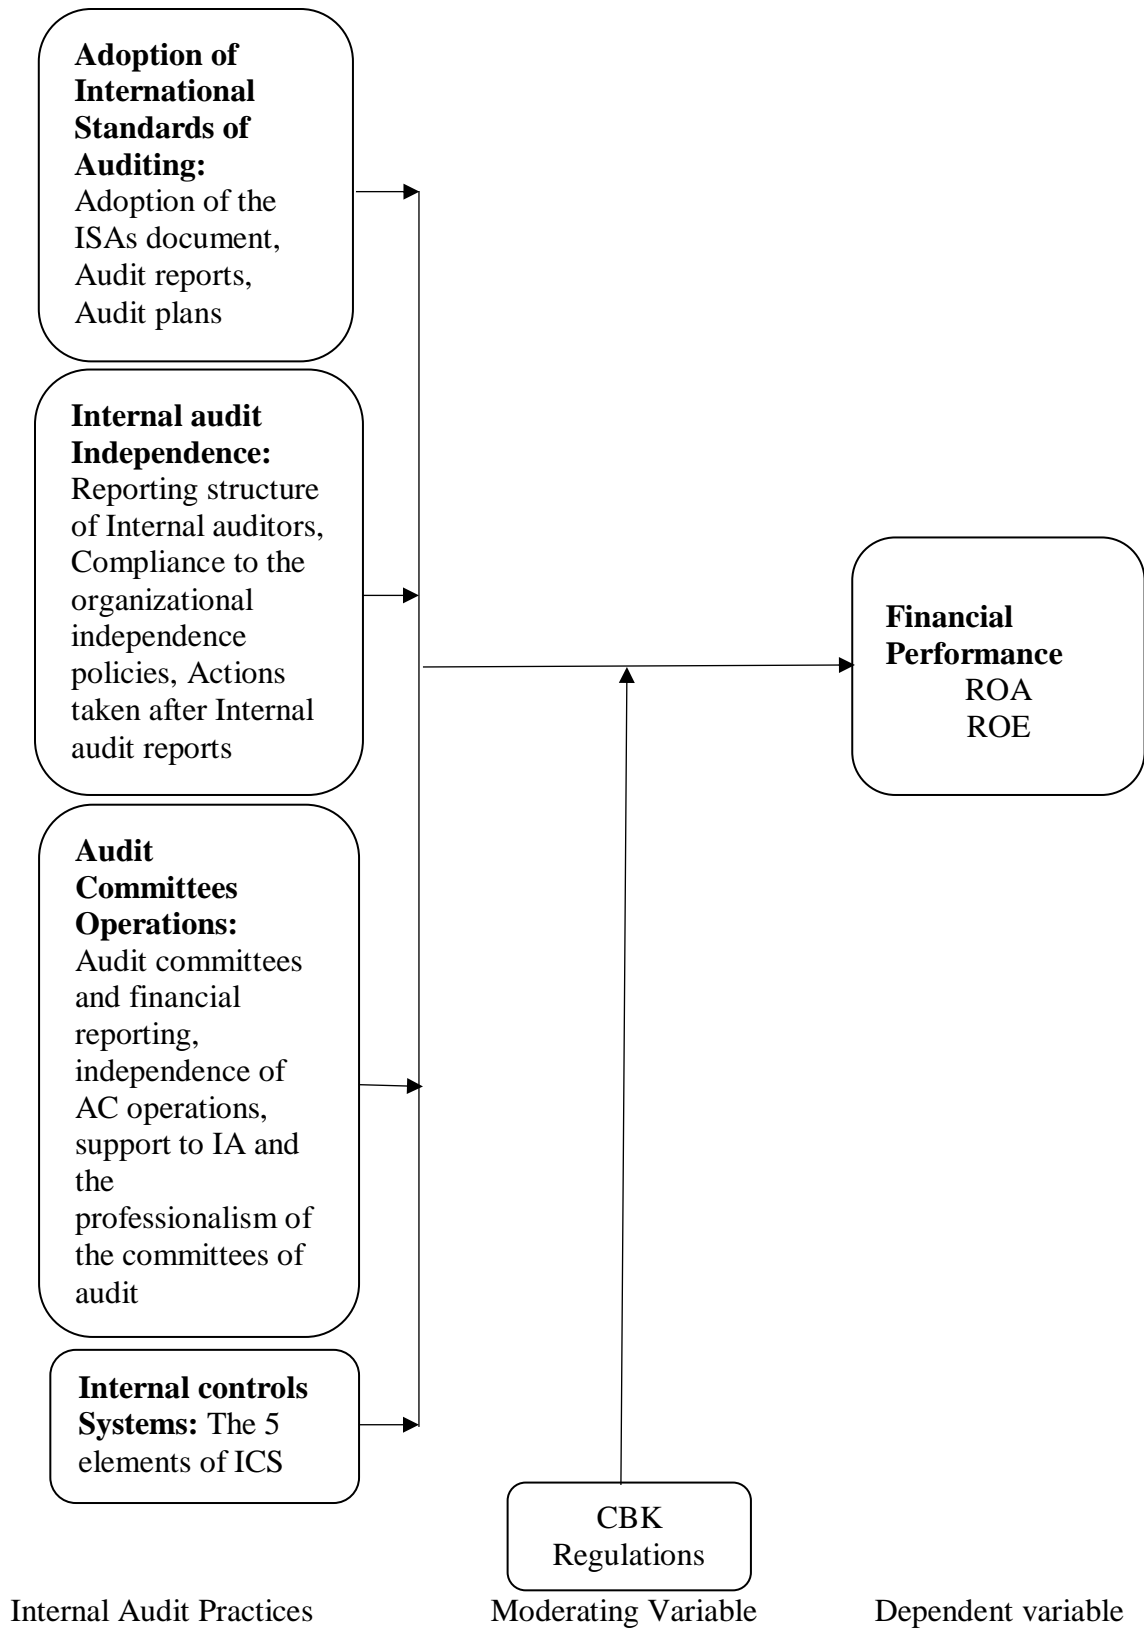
**Adoption of International Standards of Auditing:** Adoption of the ISAs document, Audit reports, Audit plans

**Internal audit Independence:** Reporting structure of Internal auditors, Compliance to the organizational independence policies, Actions taken after Internal audit reports

**Audit Committees Operations:** Audit committees and financial reporting, independence of AC operations, support to IA and the professionalism of the committees of audit

**Internal controls Systems:** The 5 elements of ICS

**Financial Performance**
ROA
ROE

CBK Regulations

Internal Audit Practices

Moderating Variable

Dependent variable